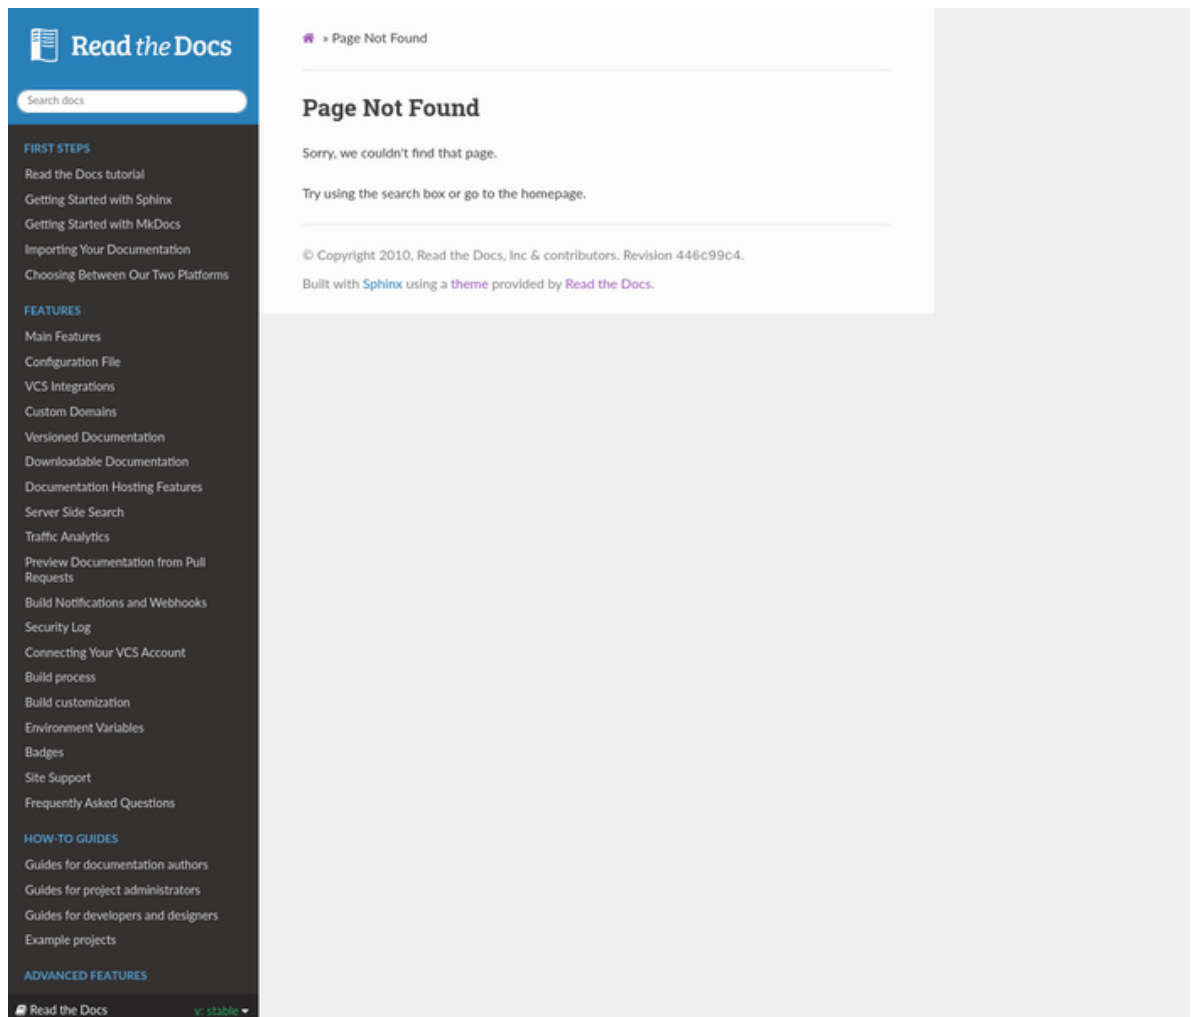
Read the Docs

Search docs

FIRST STEPS

Read the Docs tutorial

Getting Started with Sphinx

Getting Started with MkDocs

Importing Your Documentation

Choosing Between Our Two Platforms

FEATURES

Main Features

Configuration File

VCS Integrations

Custom Domains

Versioned Documentation

Downloadable Documentation

Documentation Hosting Features

Server Side Search

Traffic Analytics

Preview Documentation from Pull Requests

Build Notifications and Webhooks

Security Log

Connecting Your VCS Account

Build process

Build customization

Environment Variables

Badges

Site Support

Frequently Asked Questions

HOW-TO GUIDES

Guides for documentation authors

Guides for project administrators

Guides for developers and designers

Example projects

ADVANCED FEATURES

Read the Docs v: stable

» Page Not Found

Page Not Found

Sorry, we couldn't find that page.

Try using the search box or go to the homepage.

© Copyright 2010, Read the Docs, Inc & contributors. Revision 446c99c4.

Built with Sphinx using a theme provided by Read the Docs.